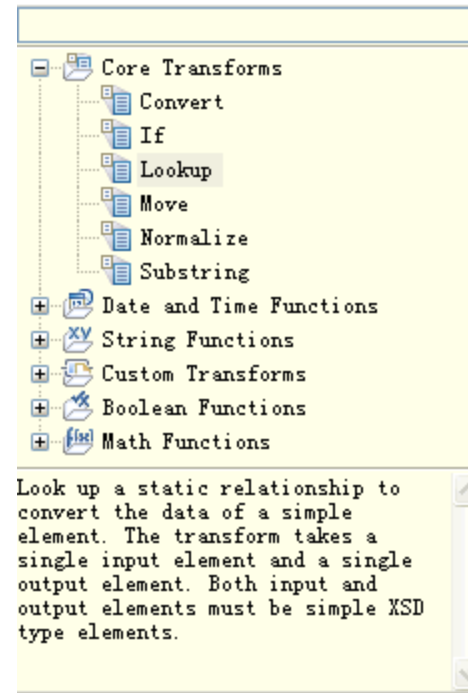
Core Transforms
Convert
If
Lookup
Move
Normalize
Substring
Date and Time Functions
String Functions
Custom Transforms
Boolean Functions
Math Functions

Look up a static relationship to convert the data of a simple element. The transform takes a single input element and a single output element. Both input and output elements must be simple XSD type elements.